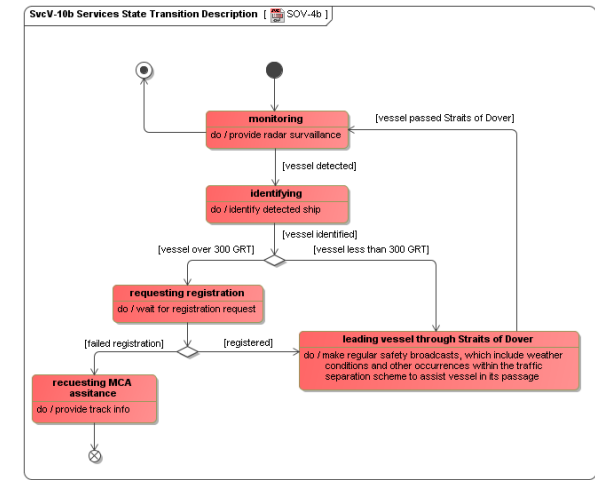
SvcV-10b Services State Transition Description [ SOV-4b ]

monitoring
do / provide radar survaillance

[vessel passed Straits of Dover]

[vessel detected]

identifying
do / identify detected ship

[vessel identified]

[vessel over 300 GRT]

[vessel less than 300 GRT]

requesting registration
do / wait for registration request

leading vessel through Straits of Dover
do / make regular safety broadcasts, which include weather conditions and other occurrences within the traffic separation scheme to assist vessel in its passage

[failed registration]

[registered]

recuesting MCA assitance
do / provide track info